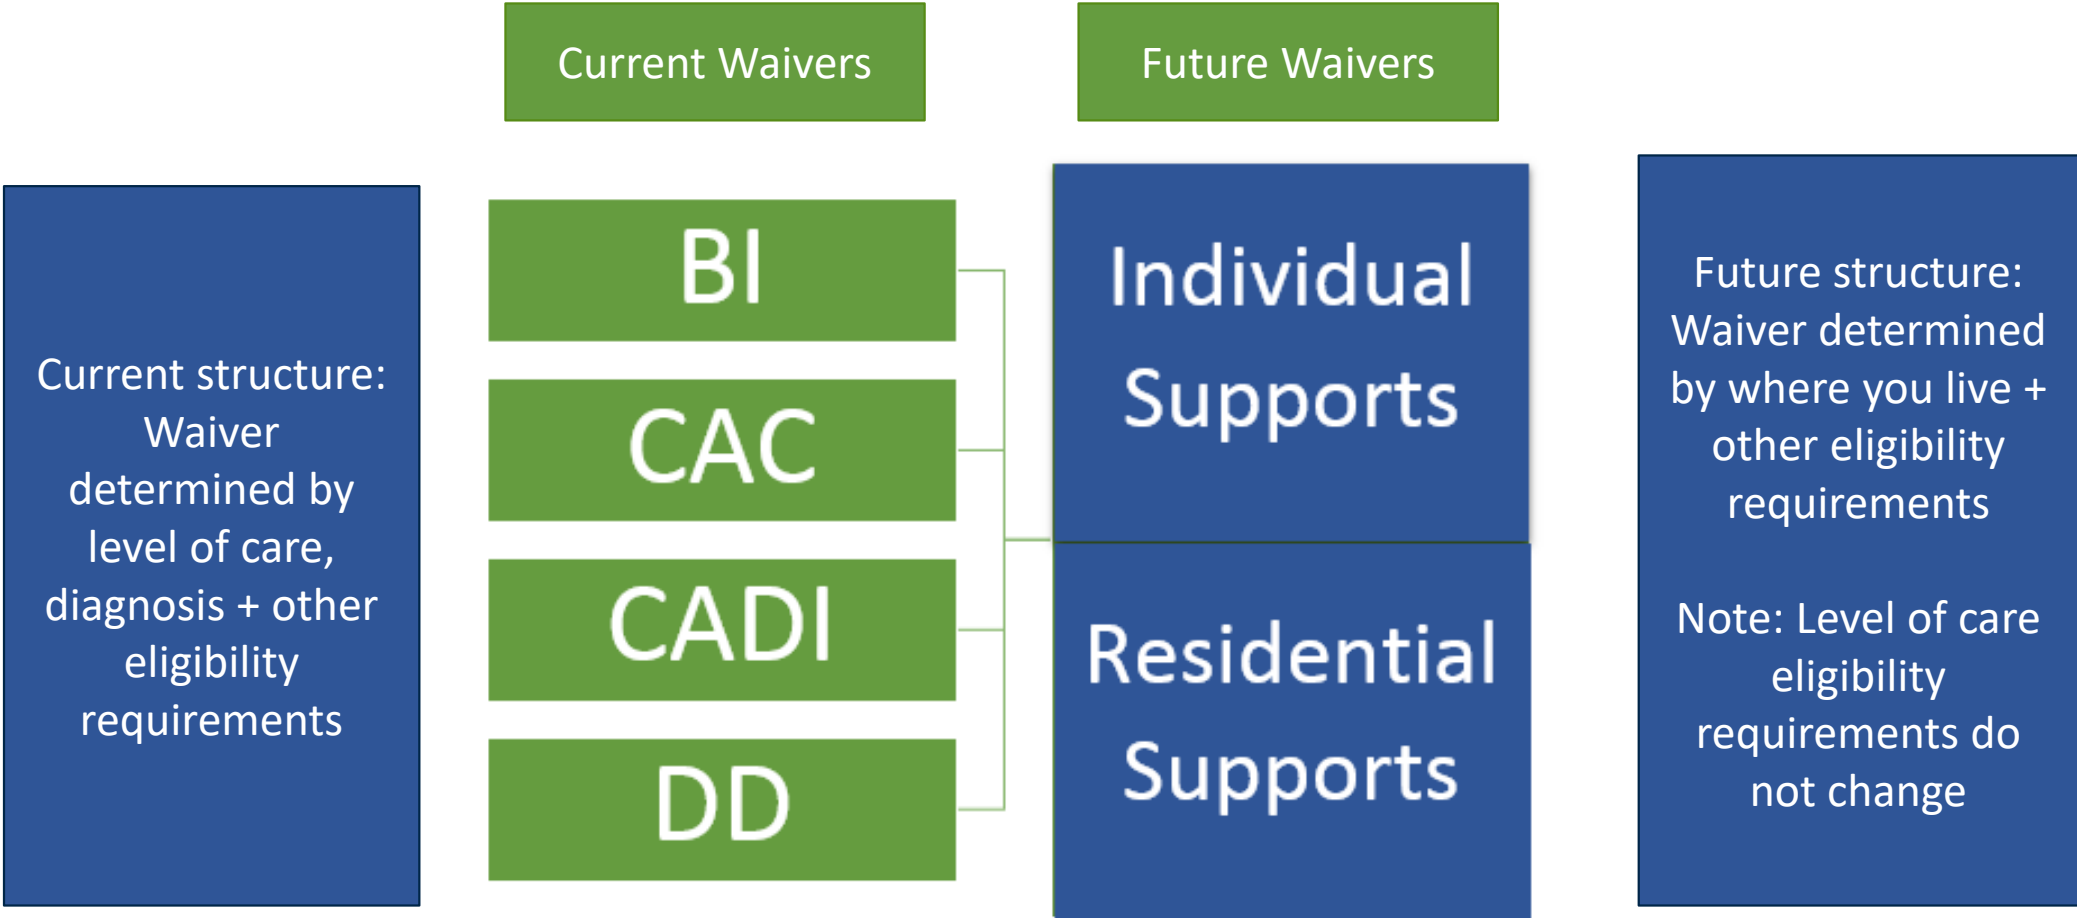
Current Waivers

Future Waivers

Current structure: Waiver determined by level of care, diagnosis + other eligibility requirements

BI

CAC

CADI

DD

Individual Supports

Residential Supports

Future structure: Waiver determined by where you live + other eligibility requirements

Note: Level of care eligibility requirements do not change